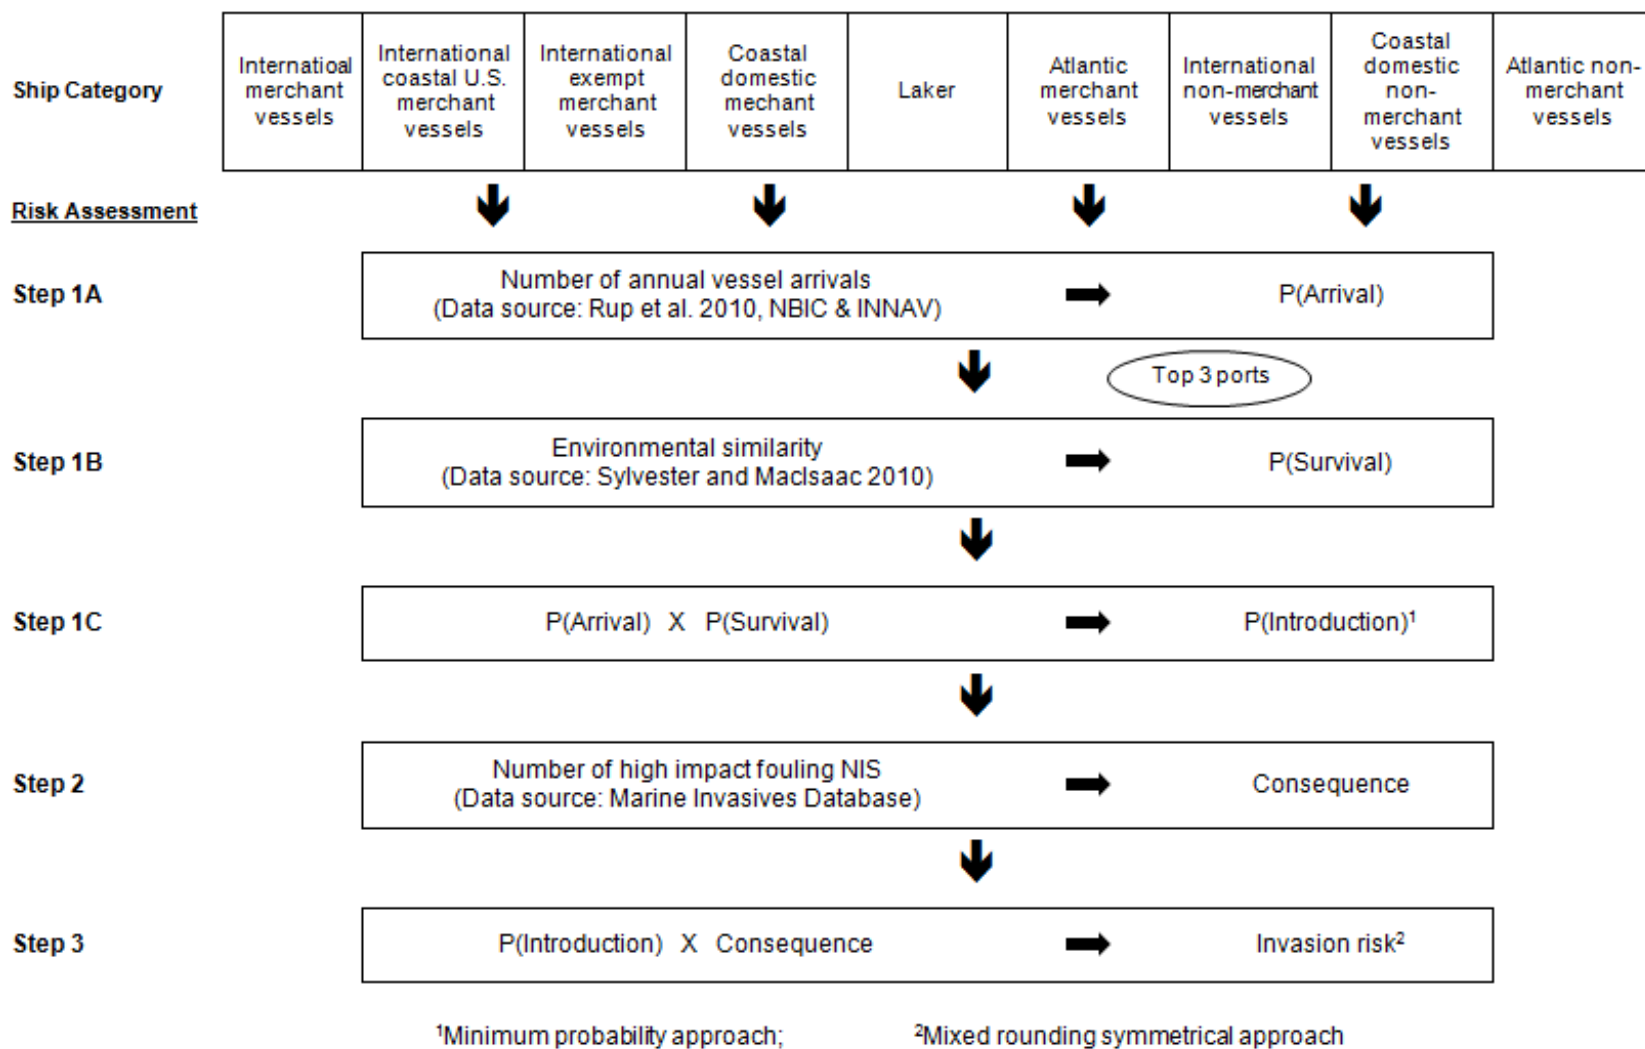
Ship Category

| Internatioal merchant vessels | International coastal U.S. merchant vessels | International exempt merchant vessels | Coastal domestic mechant vessels | Laker | Atlantic merchant vessels | International non-merchant vessels | Coastal domestic non-merchant vessels | Atlantic non-merchant vessels |
|---|---|---|---|---|---|---|---|---|

Risk Assessment

Step 1A
Number of annual vessel arrivals (Data source: Rup et al. 2010, NBIC & INNAV) P(Arrival)

Top 3 ports

Step 1B
Environmental similarity (Data source: Sylvester and MacIsaac 2010) P(Survival)

Step 1C
P(Arrival) X P(Survival) P(Introduction)$^1$

Step 2
Number of high impact fouling NIS (Data source: Marine Invasives Database) Consequence

Step 3
P(Introduction) X Consequence Invasion risk$^2$

$^1$Minimum probability approach; $^2$Mixed rounding symmetrical approach